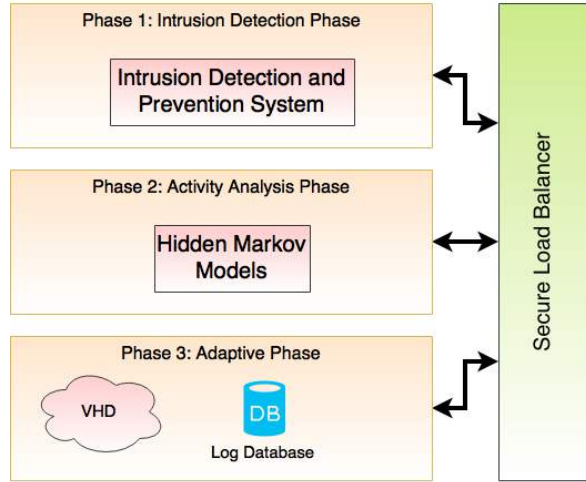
Phase 1: Intrusion Detection Phase

Intrusion Detection and Prevention System

Phase 2: Activity Analysis Phase

Hidden Markov Models

Phase 3: Adaptive Phase

VHD

DB

Log Database

Secure Load Balancer